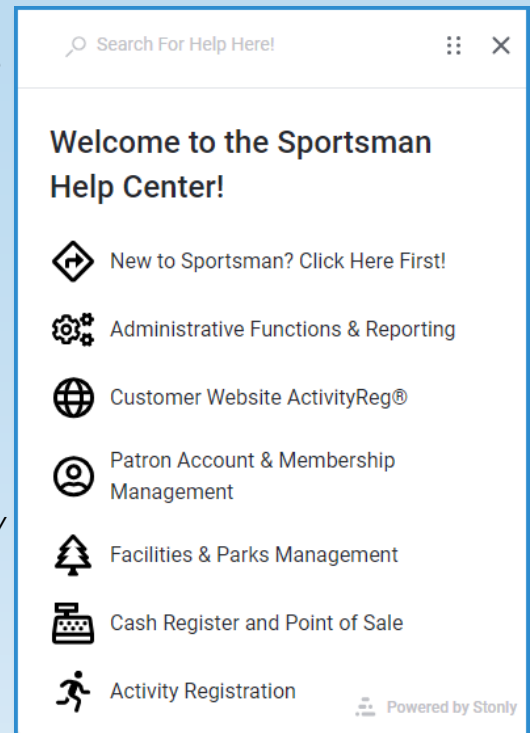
Search For Help Here!

Welcome to the Sportsman Help Center!

New to Sportsman? Click Here First!

Administrative Functions & Reporting

Customer Website ActivityReg®

Patron Account & Membership Management

Facilities & Parks Management

Cash Register and Point of Sale

Activity Registration

Powered by Stonly